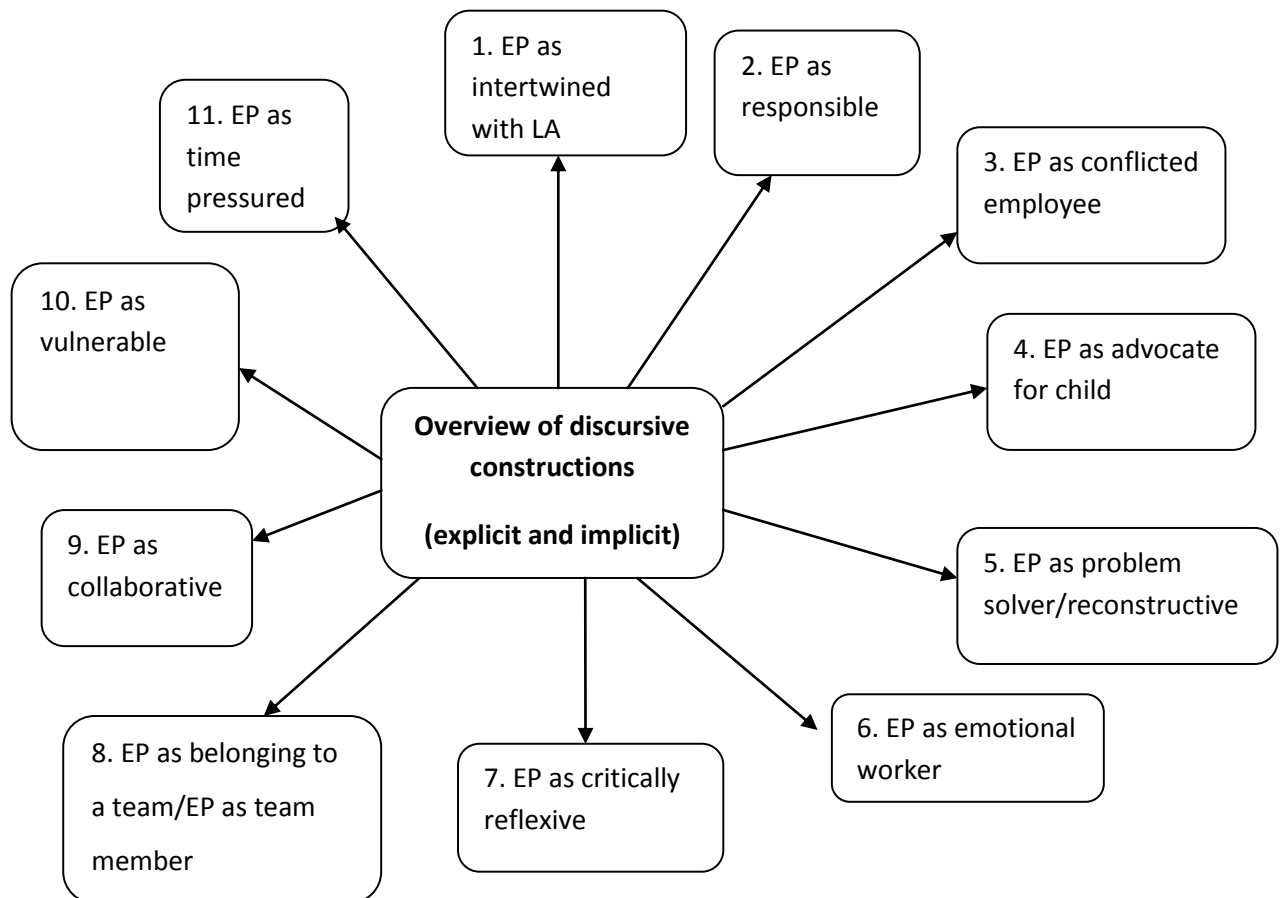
Overview of discursive constructions

(explicit and implicit)

1. EP as intertwined with LA

2. EP as responsible

3. EP as conflicted employee

4. EP as advocate for child

5. EP as problem solver/reconstructive

6. EP as emotional worker

7. EP as critically reflexive

8. EP as belonging to a team/EP as team member

9. EP as collaborative

10. EP as vulnerable

11. EP as time pressured